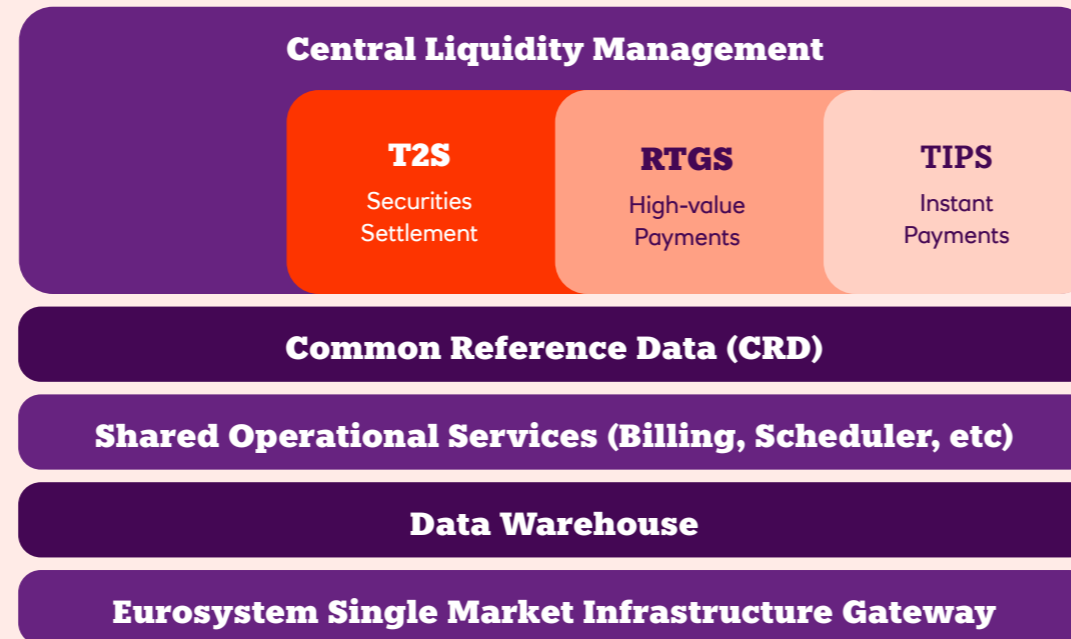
Central Liquidity Management

T2S
Securities Settlement

RTGS
High-value Payments

TIPS
Instant Payments

Common Reference Data (CRD)

Shared Operational Services (Billing, Scheduler, etc)

Data Warehouse

Eurosystem Single Market Infrastructure Gateway